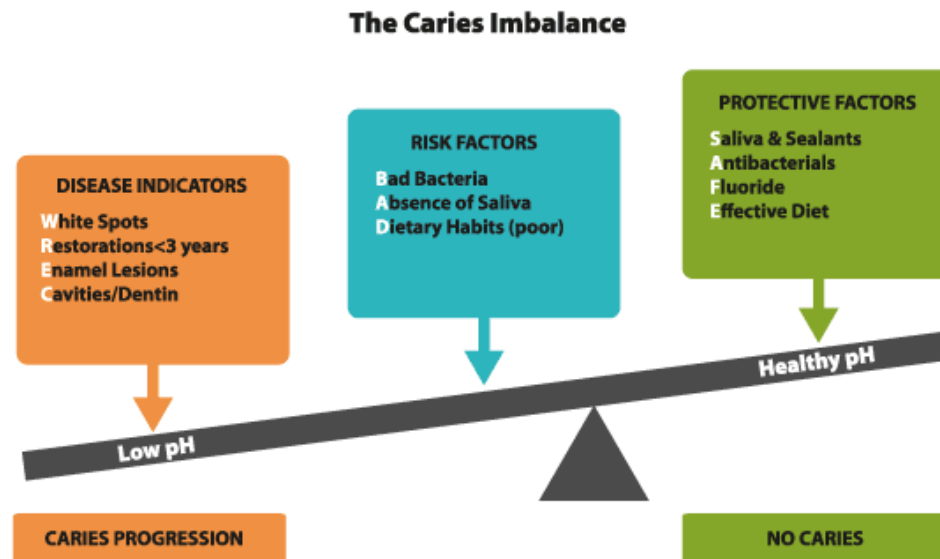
The Caries Imbalance

DISEASE INDICATORS
White Spots
Restorations<3 years
Enamel Lesions
Cavities/Dentin

RISK FACTORS
Bad Bacteria
Absence of Saliva
Dietary Habits (poor)

PROTECTIVE FACTORS
Saliva & Sealants
Antibacterials
Fluoride
Effective Diet

Healthy pH

Low pH

CARIES PROGRESSION

NO CARIES